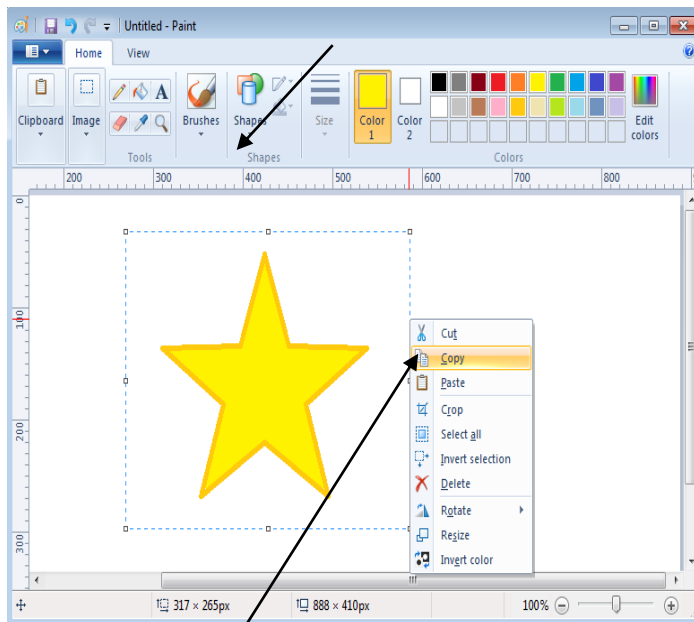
Untitled - Paint

Home View

Clipboard Image Tools Brushes Shapes Shapes Size Color 1 Color 2 Colors Edit colors

200 300 400 500 600 700 800

0 100 200 300

Cut
Copy
Paste
Crop
Select all
Invert selection
Delete
Rotate
Resize
Invert color

317 × 265px 888 × 410px 100%